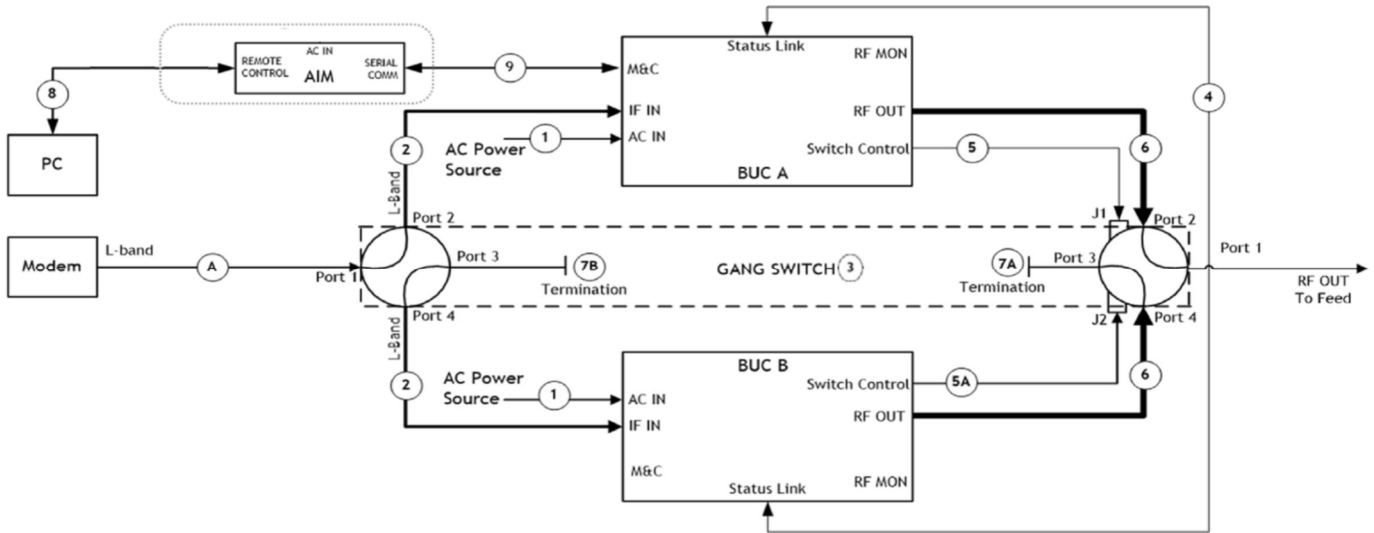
REMOTE CONTROL
AC IN
AIM
SERIAL COMM

8

PC

9

Status Link
RF MON
M&C
IF IN
RF OUT
AC IN
Switch Control
BUC A

4

1
AC Power Source

2

5

6

L-Band
Port 2

Modem
L-band
A
Port 1
Port 3
7B
Termination
GANG SWITCH 3
7A
Termination
Port 3
J1
Port 2
Port 1
RF OUT To Feed
J2
Port 4

Port 4
L-Band

2

AC Power Source
1

BUC B
Switch Control
5A
AC IN
RF OUT
IF IN
6
M&C
Status Link
RF MON